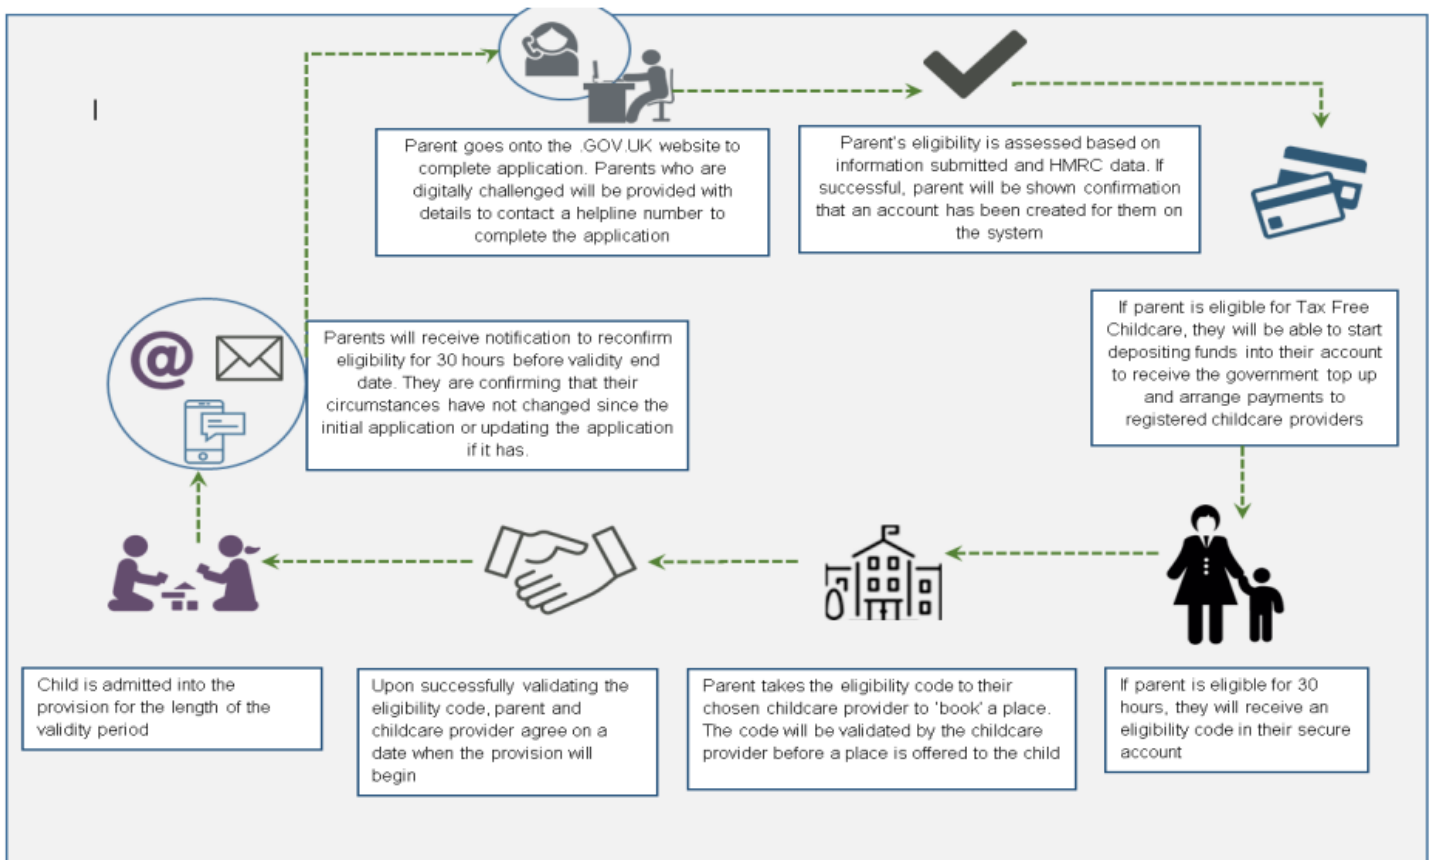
I

Parent goes onto the .GOV.UK website to complete application. Parents who are digitally challenged will be provided with details to contact a helpline number to complete the application

Parent's eligibility is assessed based on information submitted and HMRC data. If successful, parent will be shown confirmation that an account has been created for them on the system

If parent is eligible for Tax Free Childcare, they will be able to start depositing funds into their account to receive the government top up and arrange payments to registered childcare providers

Parents will receive notification to reconfirm eligibility for 30 hours before validity end date. They are confirming that their circumstances have not changed since the initial application or updating the application if it has.

@

Child is admitted into the provision for the length of the validity period

Upon successfully validating the eligibility code, parent and childcare provider agree on a date when the provision will begin

Parent takes the eligibility code to their chosen childcare provider to 'book' a place. The code will be validated by the childcare provider before a place is offered to the child

If parent is eligible for 30 hours, they will receive an eligibility code in their secure account